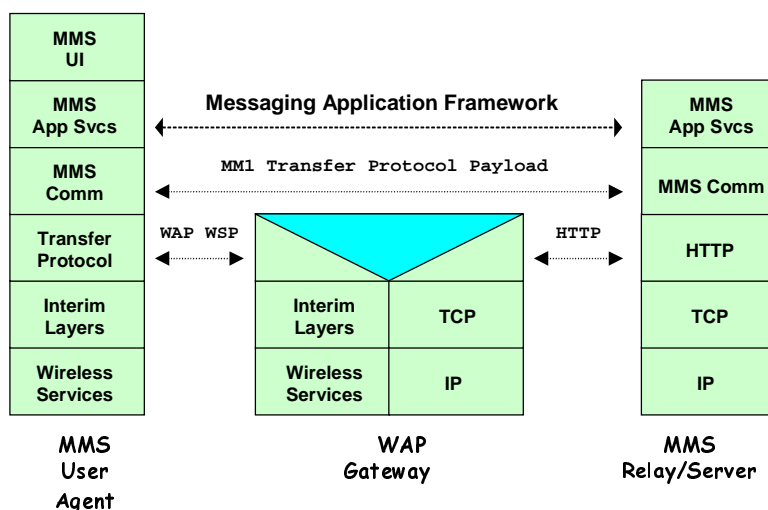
MMS UI

MMS App Svcs

MMS Comm

Transfer Protocol

Interim Layers

Wireless Services

Messaging Application Framework

MM1 Transfer Protocol Payload

WAP WSP

HTTP

Interim Layers

TCP

Wireless Services

IP

MMS App Svcs

MMS Comm

HTTP

TCP

IP

MMS User Agent

WAP Gateway

MMS Relay/Server